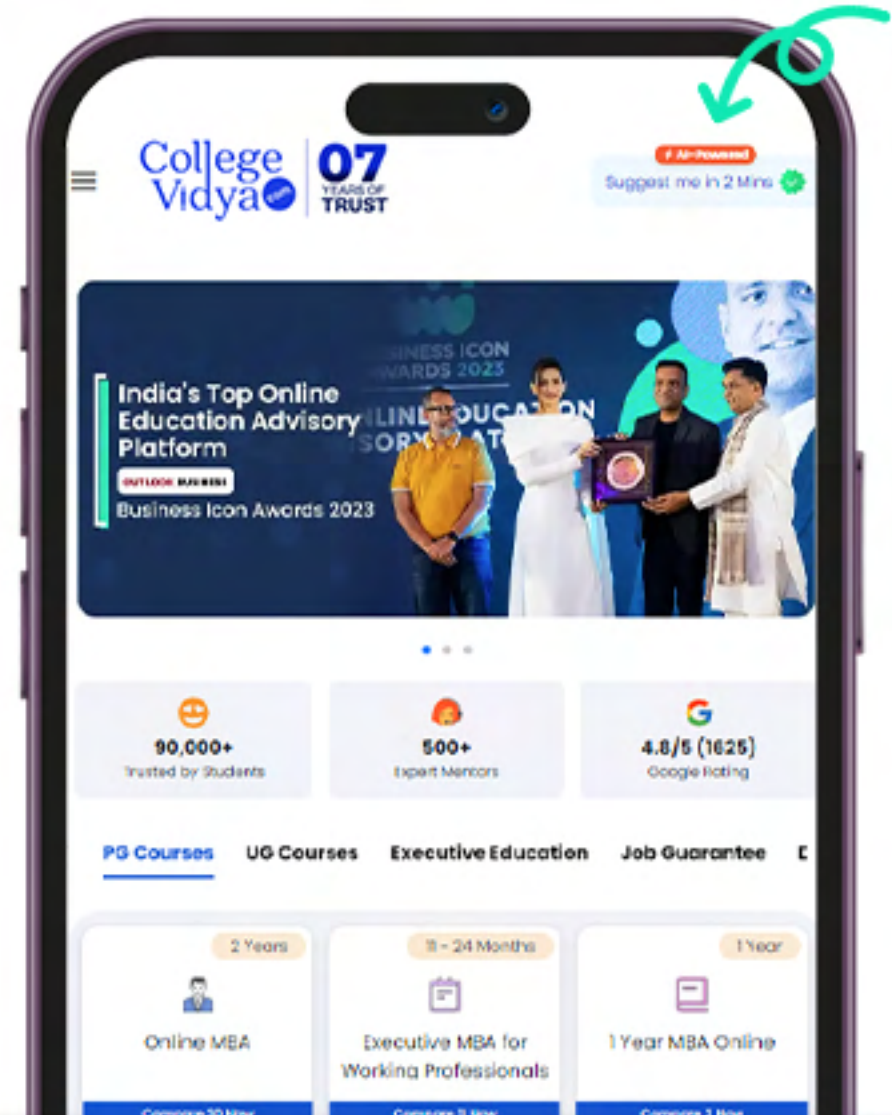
College Vidya .com

07 YEARS OF TRUST

AI-Powered

Suggest me in 2 Mins

BUSINESS ICON AWARDS 2023

ONLINE EDUCATION ADVISORY PLATFORM

India's Top Online Education Advisory Platform

OUTLOOK BUSINESS

Business Icon Awards 2023

90,000+
Trusted by Students

500+
Expert Mentors

4.8/5 (1625)
Google Rating

PG Courses

UG Courses

Executive Education

Job Guarantee

D

2 Years

Online MBA

11 - 24 Months

Executive MBA for Working Professionals

1 Year

1 Year MBA Online

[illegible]

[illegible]

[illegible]